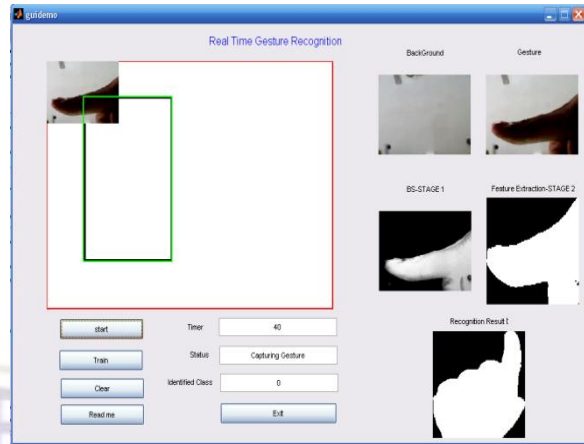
guidemo

Real Time Gesture Recognition

BackGround

Gesture

BS-STAGE 1

Feature Extraction-STAGE 2

Recognition Result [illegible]

start

Train

Clear

Read me

Timer

40

Status

Capturing Gesture

Identified Class

0

Exit